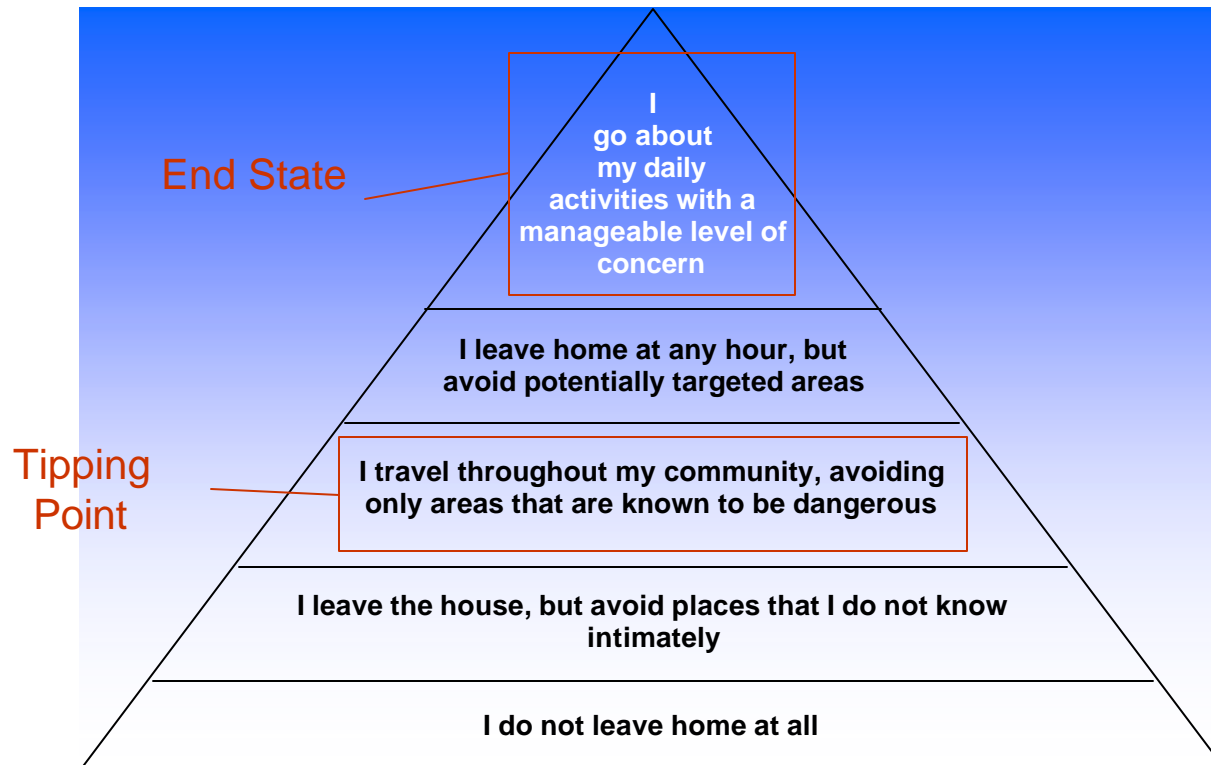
End State

I go about my daily activities with a manageable level of concern

I leave home at any hour, but avoid potentially targeted areas

Tipping Point

I travel throughout my community, avoiding only areas that are known to be dangerous

I leave the house, but avoid places that I do not know intimately

I do not leave home at all